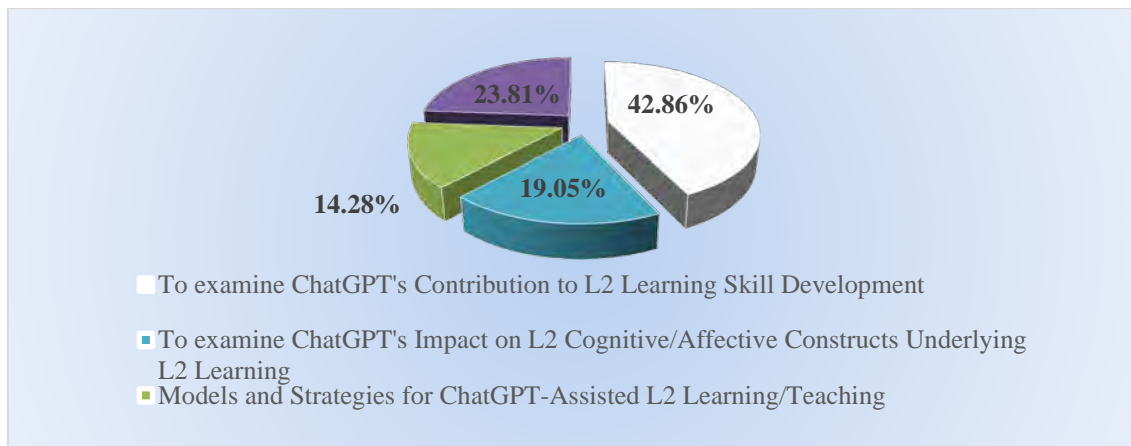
23.81%

42.86%

14.28%

19.05%

To examine ChatGPT's Contribution to L2 Learning Skill Development

To examine ChatGPT's Impact on L2 Cognitive/Affective Constructs Underlying L2 Learning

Models and Strategies for ChatGPT-Assisted L2 Learning/Teaching